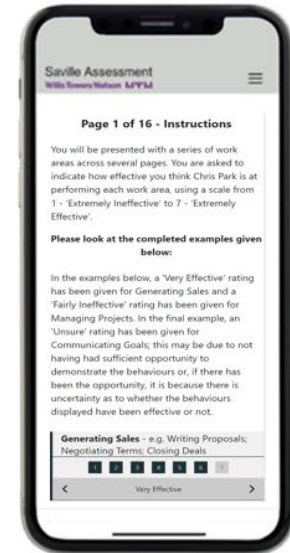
Saville Assessment
Willis Towers Watson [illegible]

Page 1 of 16 - Instructions

You will be presented with a series of work areas across several pages. You are asked to indicate how effective you think Chris Park is at performing each work area, using a scale from 1 - 'Extremely Ineffective' to 7 - 'Extremely Effective'.

Please look at the completed examples given below:

In the examples below, a 'Very Effective' rating has been given for Generating Sales and a 'Fairly Ineffective' rating has been given for Managing Projects. In the final example, an 'Unsure' rating has been given for Communicating Goals; this may be due to not having had sufficient opportunity to demonstrate the behaviours or, if there has been the opportunity, it is because there is uncertainty as to whether the behaviours displayed have been effective or not.

Generating Sales - e.g. Writing Proposals; Negotiating Terms; Closing Deals

1 2 3 4 5 6 7

<
Very Effective
>